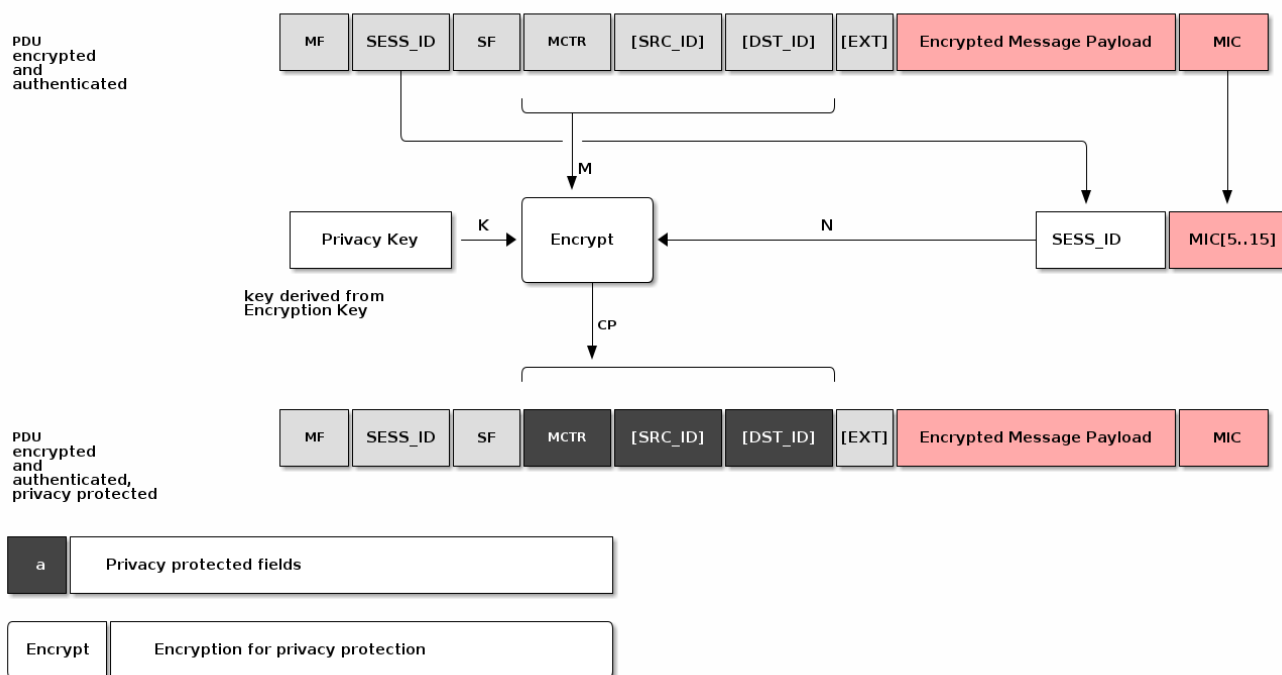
PDU encrypted and authenticated

| MF | SESS_ID | SF | MCTR | [SRC_ID] | [DST_ID] | [EXT] | Encrypted Message Payload | MIC |
|---|---|---|---|---|---|---|---|---|

M

Privacy Key

K

Encrypt

N

SESS_ID

MIC[5..15]

key derived from Encryption Key

CP

PDU encrypted and authenticated, privacy protected

| MF | SESS_ID | SF | MCTR | [SRC_ID] | [DST_ID] | [EXT] | Encrypted Message Payload | MIC |
|---|---|---|---|---|---|---|---|---|

a Privacy protected fields

Encrypt Encryption for privacy protection